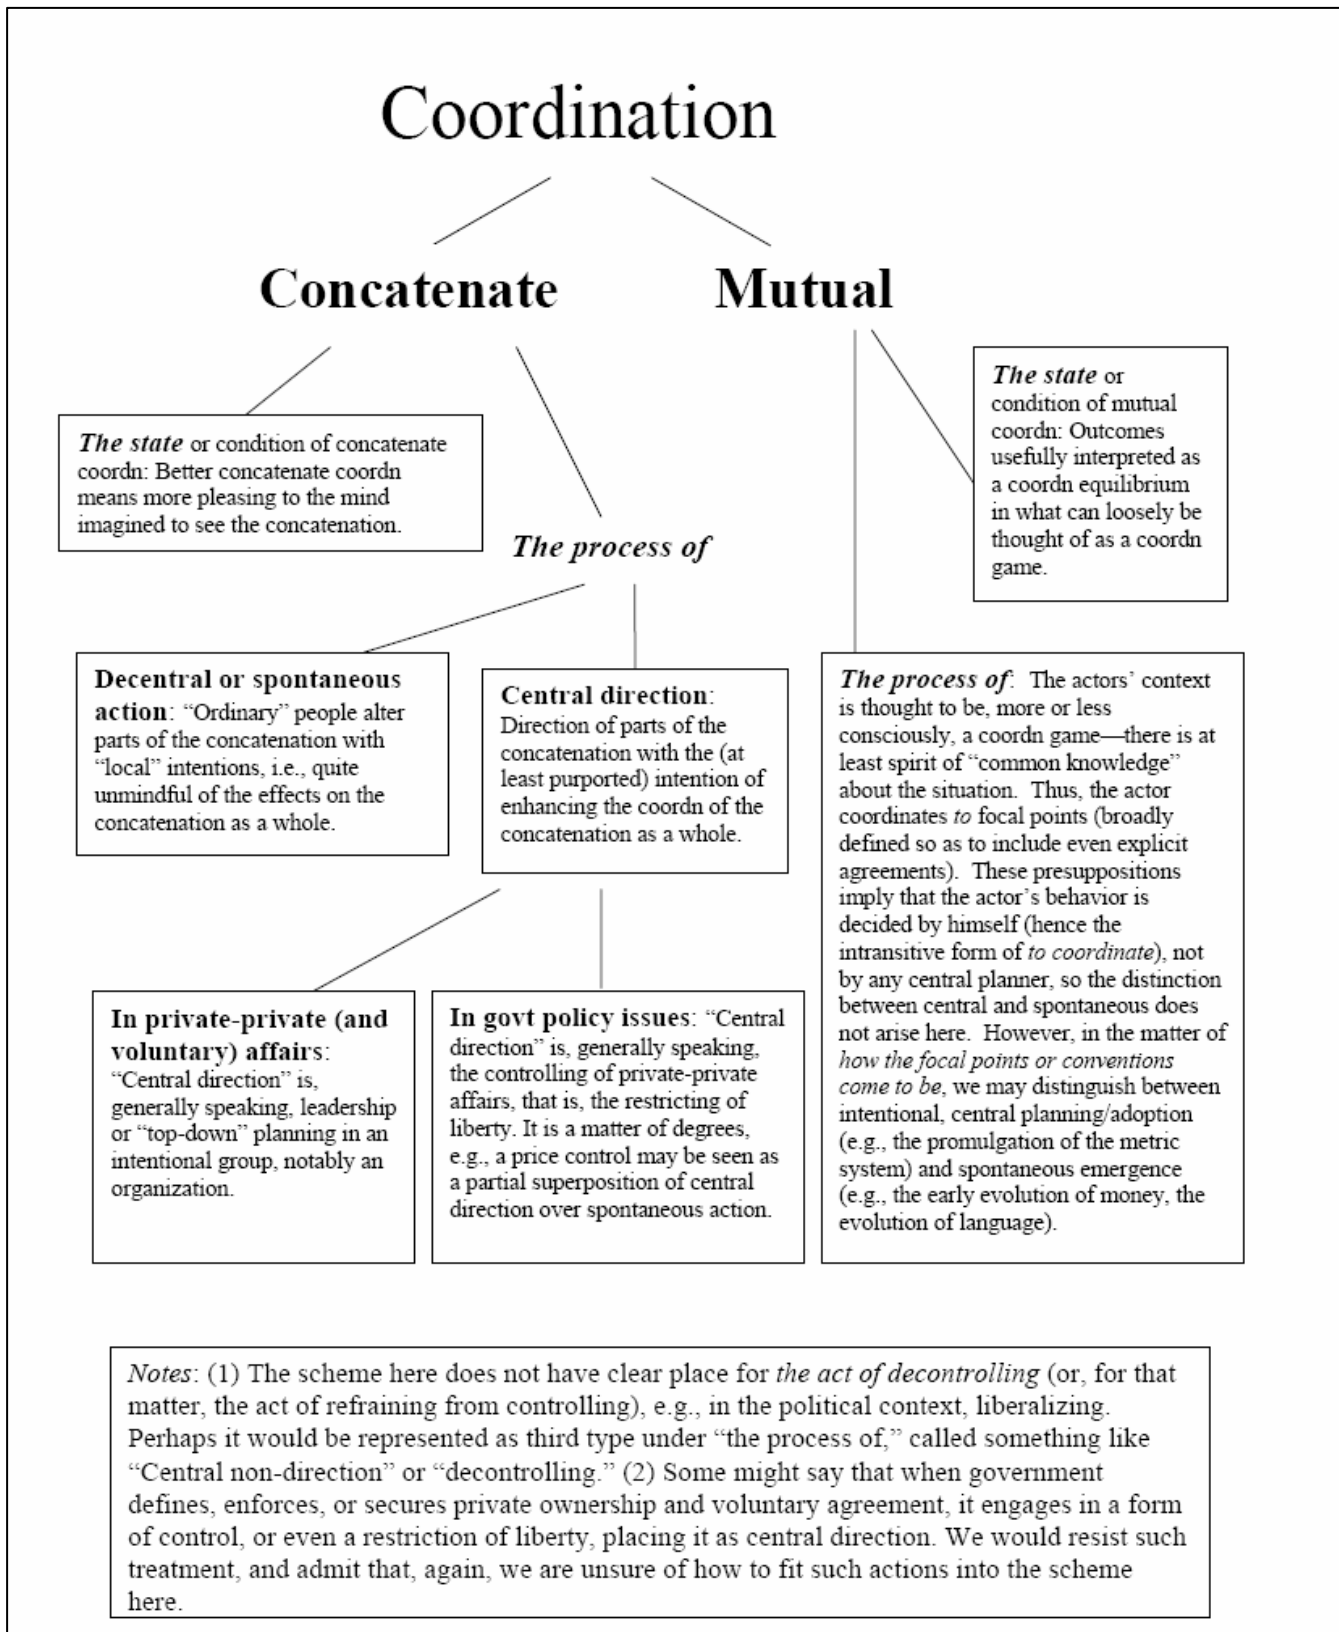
Coordination

Concatenate

Mutual

The state or condition of concatenate coordn: Better concatenate coordn means more pleasing to the mind imagined to see the concatenation.

The process of

The state or condition of mutual coordn: Outcomes usefully interpreted as a coordn equilibrium in what can loosely be thought of as a coordn game.

Decentral or spontaneous action: "Ordinary" people alter parts of the concatenation with "local" intentions, i.e., quite unmindful of the effects on the concatenation as a whole.

Central direction: Direction of parts of the concatenation with the (at least purported) intention of enhancing the coordn of the concatenation as a whole.

The process of: The actors' context is thought to be, more or less consciously, a coordn game—there is at least spirit of "common knowledge" about the situation. Thus, the actor coordinates to focal points (broadly defined so as to include even explicit agreements). These presuppositions imply that the actor's behavior is decided by himself (hence the intransitive form of to coordinate), not by any central planner, so the distinction between central and spontaneous does not arise here. However, in the matter of how the focal points or conventions come to be, we may distinguish between intentional, central planning/adoption (e.g., the promulgation of the metric system) and spontaneous emergence (e.g., the early evolution of money, the evolution of language).

In private-private (and voluntary) affairs: "Central direction" is, generally speaking, leadership or "top-down" planning in an intentional group, notably an organization.

In govt policy issues: "Central direction" is, generally speaking, the controlling of private-private affairs, that is, the restricting of liberty. It is a matter of degrees, e.g., a price control may be seen as a partial superposition of central direction over spontaneous action.

Notes: (1) The scheme here does not have clear place for the act of decontrolling (or, for that matter, the act of refraining from controlling), e.g., in the political context, liberalizing. Perhaps it would be represented as third type under "the process of," called something like "Central non-direction" or "decontrolling." (2) Some might say that when government defines, enforces, or secures private ownership and voluntary agreement, it engages in a form of control, or even a restriction of liberty, placing it as central direction. We would resist such treatment, and admit that, again, we are unsure of how to fit such actions into the scheme here.